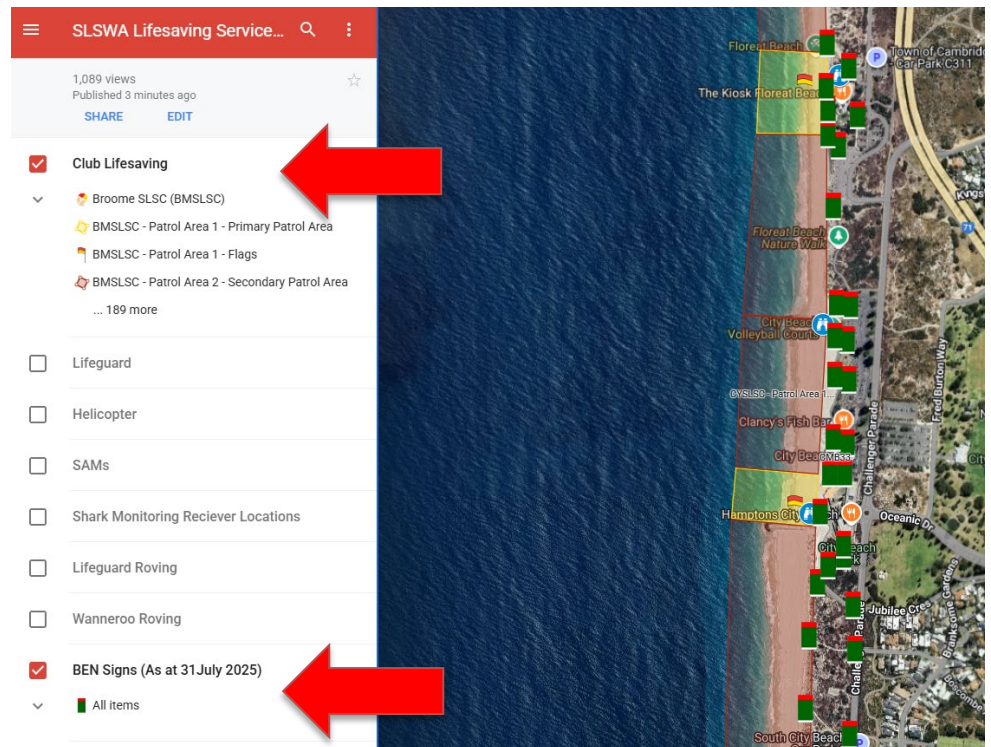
SLSWA Lifesaving Service...

1,089 views
Published 3 minutes ago

SHARE EDIT

Club Lifesaving

Broome SLSC (BMSLSC)

BMSLSC - Patrol Area 1 - Primary Patrol Area

BMSLSC - Patrol Area 1 - Flags

BMSLSC - Patrol Area 2 - Secondary Patrol Area

... 189 more

Lifeguard

Helicopter

SAMs

Shark Monitoring Reciever Locations

Lifeguard Roving

Wanneroo Roving

BEN Signs (As at 31July 2025)

All items

Floreat Beach
Town of Cambridge Car Park C311
The Kiosk Floreat Beach
Floreat Beach Nature Walk
City Beach Volleyball Courts
CYSLSC - Patrol Area 1
Clancy's Fish Bar
City Beach
CMB33
Challenger Parade
Fred Burton Way
Hamptons City Beach
Oceanic Dr
City Beach Park
Jubilee Cres
Branksome Gardens
South City Beach
Kings
71